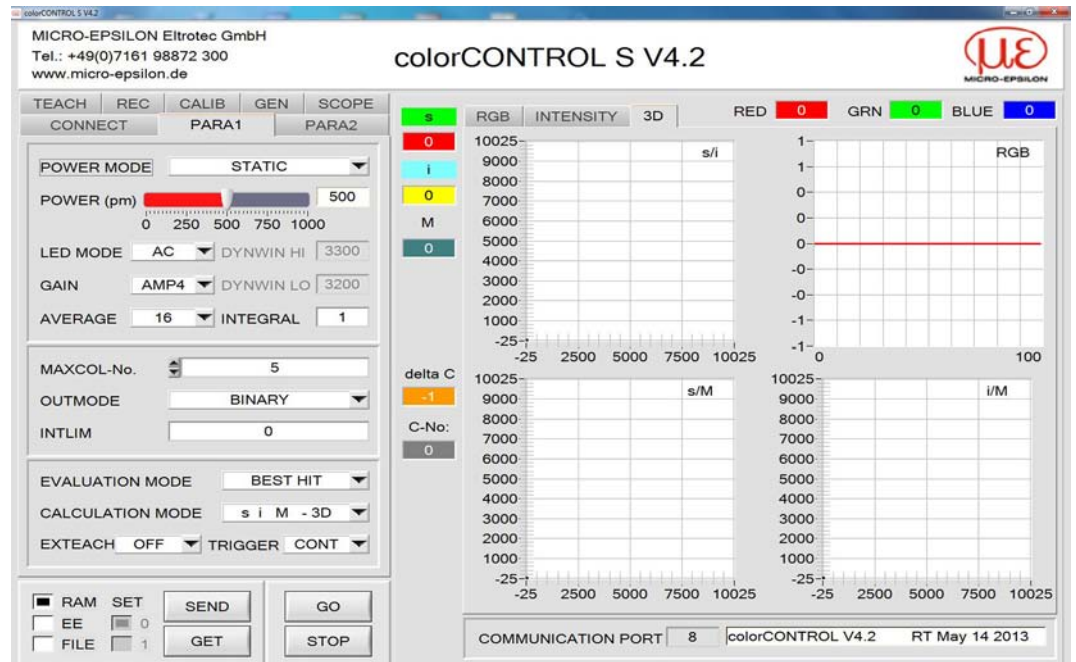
colorCONTROL S V4.2

MICRO-EPSILON Eltrotec GmbH
Tel.: +49(0)7161 98872 300
www.micro-epsilon.de

colorCONTROL S V4.2

MICRO-EPSILON

TEACH REC CALIB GEN SCOPE
CONNECT PARA1 PARA2

POWER MODE STATIC
POWER (pm) 500
0 250 500 750 1000
LED MODE AC DYNWIN HI 3300
GAIN AMP4 DYNWIN LO 3200
AVERAGE 16 INTEGRAL 1

MAXCOL-No. 5
OUTMODE BINARY
INTLIM 0

EVALUATION MODE BEST HIT
CALCULATION MODE s i M - 3D
EXTEACH OFF TRIGGER CONT

RAM SET
EE 0
FILE 1
SEND GET
GO STOP

s
0
i
0
M
0
delta C
-1
C-No:
0

RGB INTENSITY 3D
RED 0 GRN 0 BLUE 0

s/i
10025 9000 8000 7000 6000 5000 4000 3000 2000 1000 -25
-25 2500 5000 7500 10025

RGB
1 1 0 0 0 -0 -0 -1 -1
0 100

s/M
10025 9000 8000 7000 6000 5000 4000 3000 2000 1000 -25
-25 2500 5000 7500 10025

i/M
10025 9000 8000 7000 6000 5000 4000 3000 2000 1000 -25
-25 2500 5000 7500 10025

COMMUNICATION PORT 8 colorCONTROL V4.2 RT May 14 2013